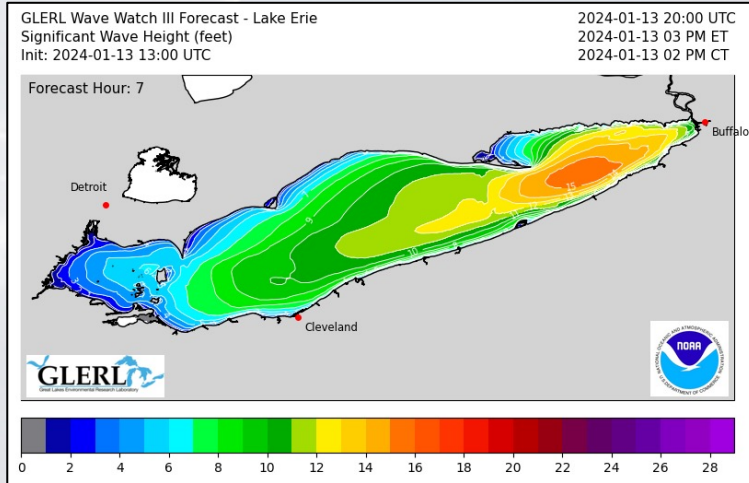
GLERL Wave Watch III Forecast - Lake Erie
Significant Wave Height (feet)
Init: 2024-01-13 13:00 UTC

2024-01-13 20:00 UTC
2024-01-13 03 PM ET
2024-01-13 02 PM CT

Forecast Hour: 7

Detroit
Cleveland
Buffalo

9
10
12
15

GLERL
Great Lakes Environmental Research Laboratory

NOAA
NATIONAL OCEANIC AND ATMOSPHERIC ADMINISTRATION
U.S. DEPARTMENT OF COMMERCE

0 2 4 6 8 10 12 14 16 18 20 22 24 26 28